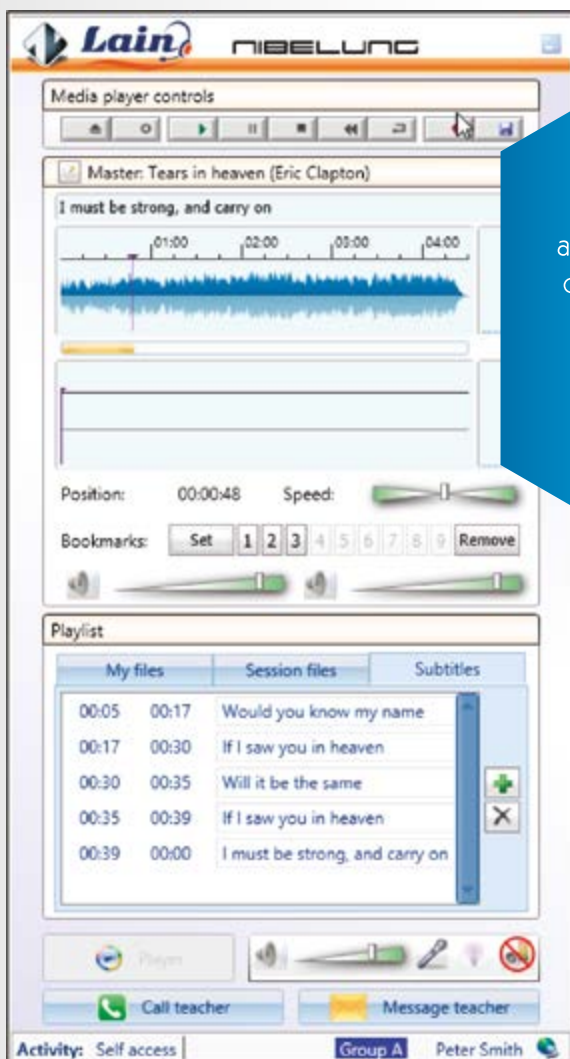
Lain NIBELUNG

Media player controls

Master: Tears in heaven (Eric Clapton)

I must be strong, and carry on

01:00 02:00 03:00 04:00

a
c

Position: 00:00:48 Speed:

Bookmarks: Set 1 2 3 4 5 6 7 8 9 Remove

Playlist

My files | Session files | Subtitles

| | | |
|---|---|---|
| 00:05 | 00:17 | Would you know my name |
| 00:17 | 00:30 | If I saw you in heaven |
| 00:30 | 00:35 | Will it be the same |
| 00:35 | 00:39 | If I saw you in heaven |
| 00:39 | 00:00 | I must be strong, and carry on |

Player

Call teacher | Message teacher

Activity: Self access | Group A | Peter Smith